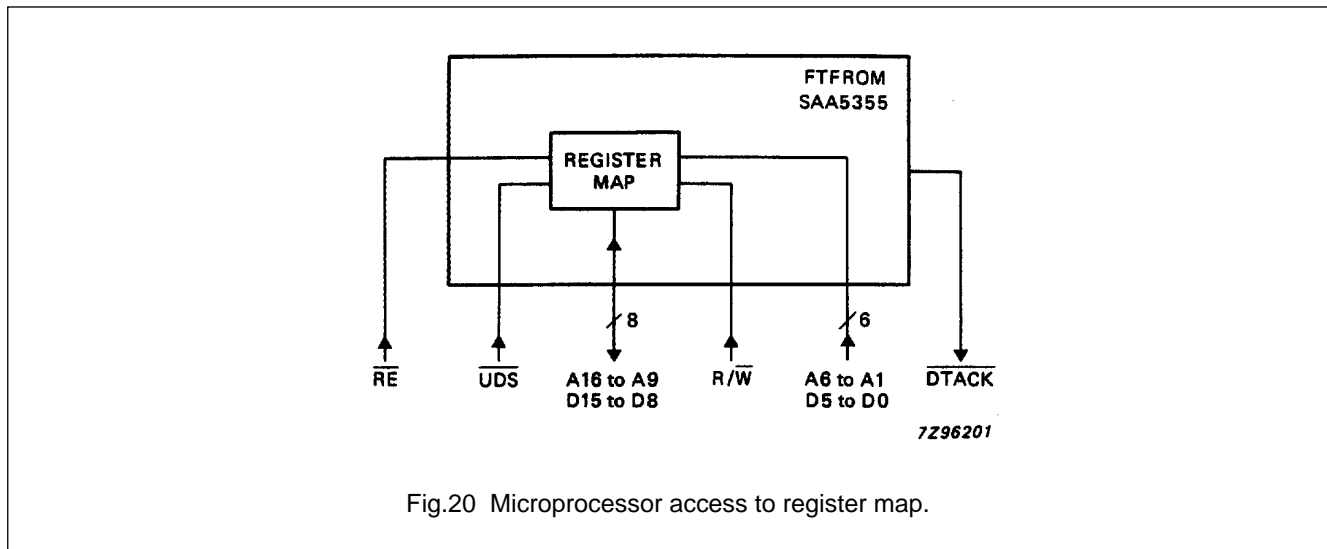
FTFROM
SAA5355

REGISTER
MAP

8

6

$\overline{RE}$

$\overline{UDS}$

A16 to A9
D15 to D8

$R/\overline{W}$

A6 to A1
D5 to D0

$\overline{DTACK}$

7Z96201

Fig.20 Microprocessor access to register map.